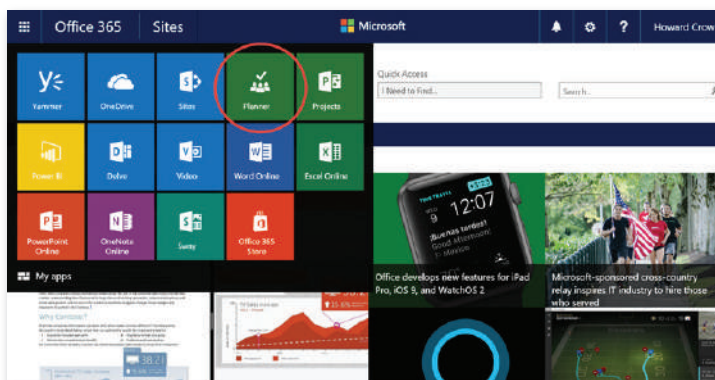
Office 365 Sites

Microsoft

? Howard Crow

Yammer
OneDrive
Sites
Planner
Projects
Power BI
Delve
Video
Word Online
Excel Online
PowerPoint Online
OneNote Online
Sway
Office 365 Store

My apps

Quick Access
I Need to Find...
Search...

12:07
¡Buenas tardes!

Office develops new features for iPad Pro, iOS 9, and WatchOS 2

Microsoft-sponsored cross-country relay inspires IT industry to hire those who served

Why Compete?

38.21